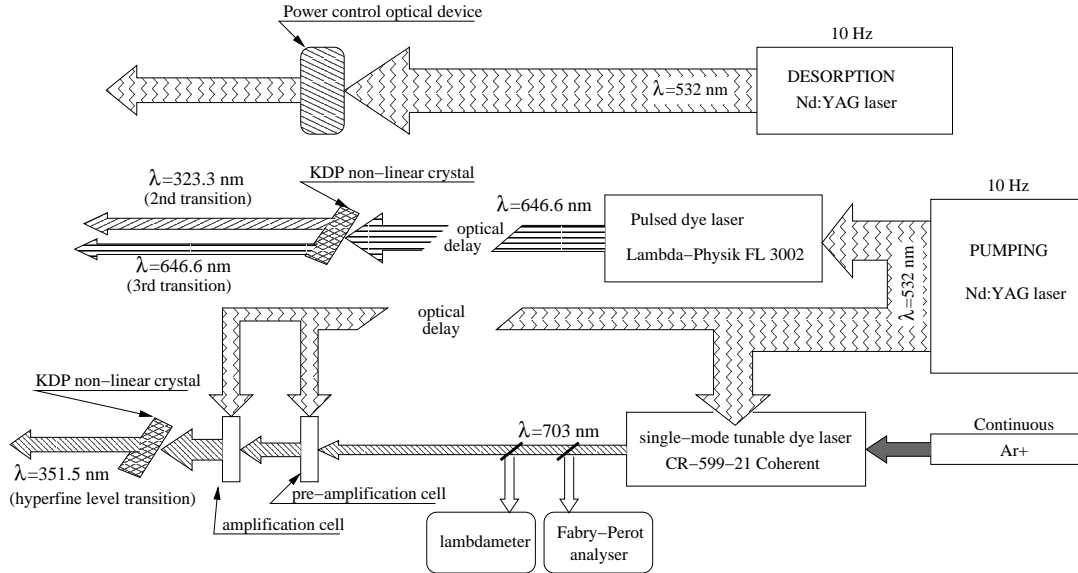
Power control optical device

10 Hz

$\lambda$=532 nm

DESORPTION
Nd:YAG laser

$\lambda$=323.3 nm
(2nd transition)

KDP non−linear crystal

$\lambda$=646.6 nm

optical delay

Pulsed dye laser

Lambda−Physik FL 3002

10 Hz

PUMPING

Nd:YAG laser

$\lambda$=532 nm

$\lambda$=646.6 nm
(3rd transition)

optical delay

KDP non−linear crystal

$\lambda$=703 nm

single−mode tunable dye laser
CR−599−21 Coherent

Continuous

Ar+

$\lambda$=351.5 nm
(hyperfine level transition)

pre−amplification cell

amplification cell

lambdameter

Fabry−Perot analyser